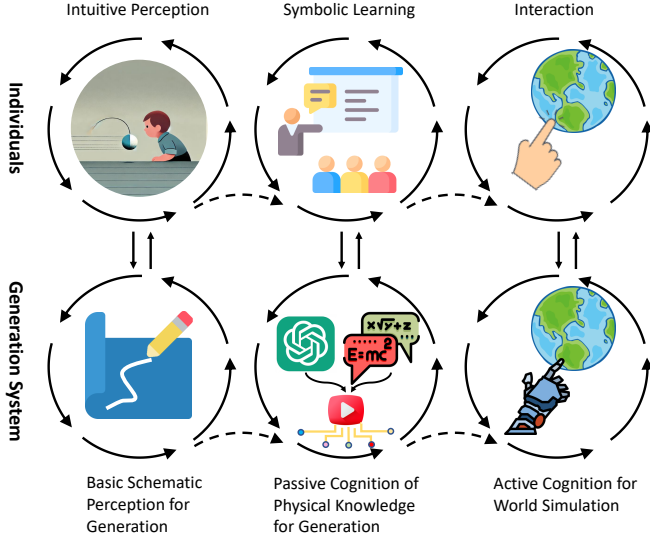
Intuitive Perception

Symbolic Learning

Interaction

Individuals

Generation System

$\times\sqrt{y}+z$

$E=mc^2$

Basic Schematic Perception for Generation

Passive Cognition of Physical Knowledge for Generation

Active Cognition for World Simulation